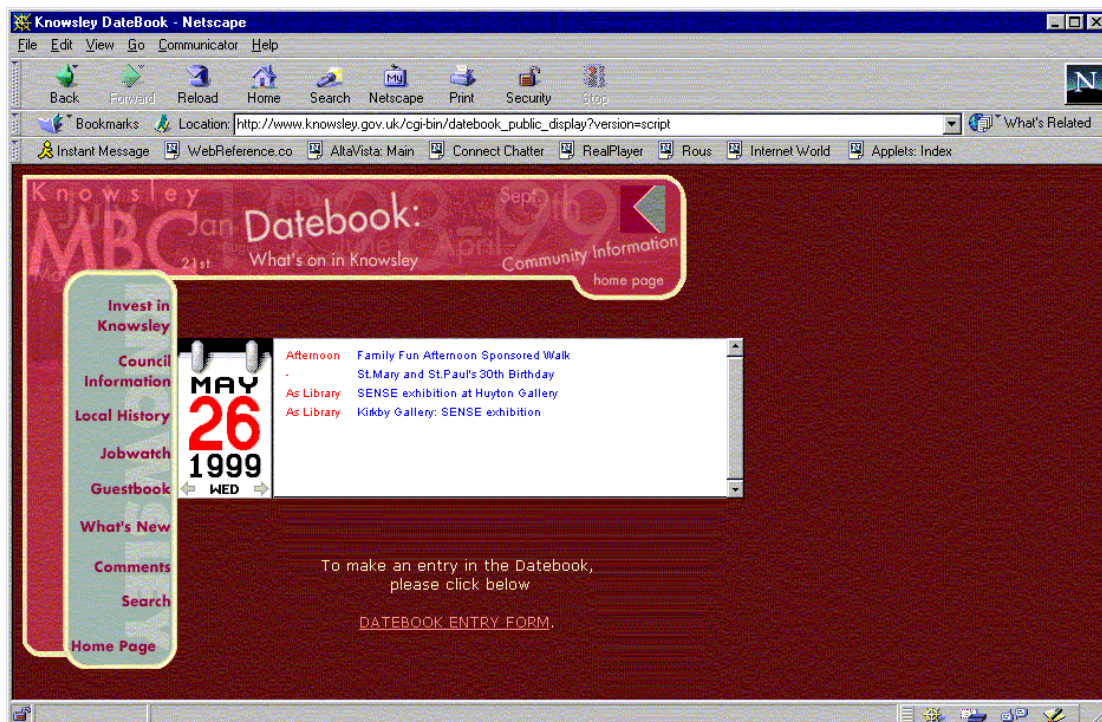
Knowsley DateBook - Netscape

File Edit View Go Communicator Help

Back Forward Reload Home Search Netscape Print Security Stop

Bookmarks Location: http://www.knowsley.gov.uk/cgi-bin/datebook_public_display?version=script

What's Related

Instant Message WebReference.co AltaVista: Main Connect Chatter RealPlayer Rous Internet World Applets: Index

Knowsley MBC Jan Feb Sept 21st Datebook: What's on in Knowsley Community Information home page

Invest in Knowsley

Council Information

Local History

Jobwatch

Guestbook

What's New

Comments

Search

Home Page

MAY 26 1999 WED

| | |
|---|---|
| Afternoon | Family Fun Afternoon Sponsored Walk |
| - | St.Mary and St.Paul's 30th Birthday |
| As Library | SENSE exhibition at Huyton Gallery |
| As Library | Kirkby Gallery: SENSE exhibition |

To make an entry in the Datebook, please click below

DATEBOOK ENTRY FORM.